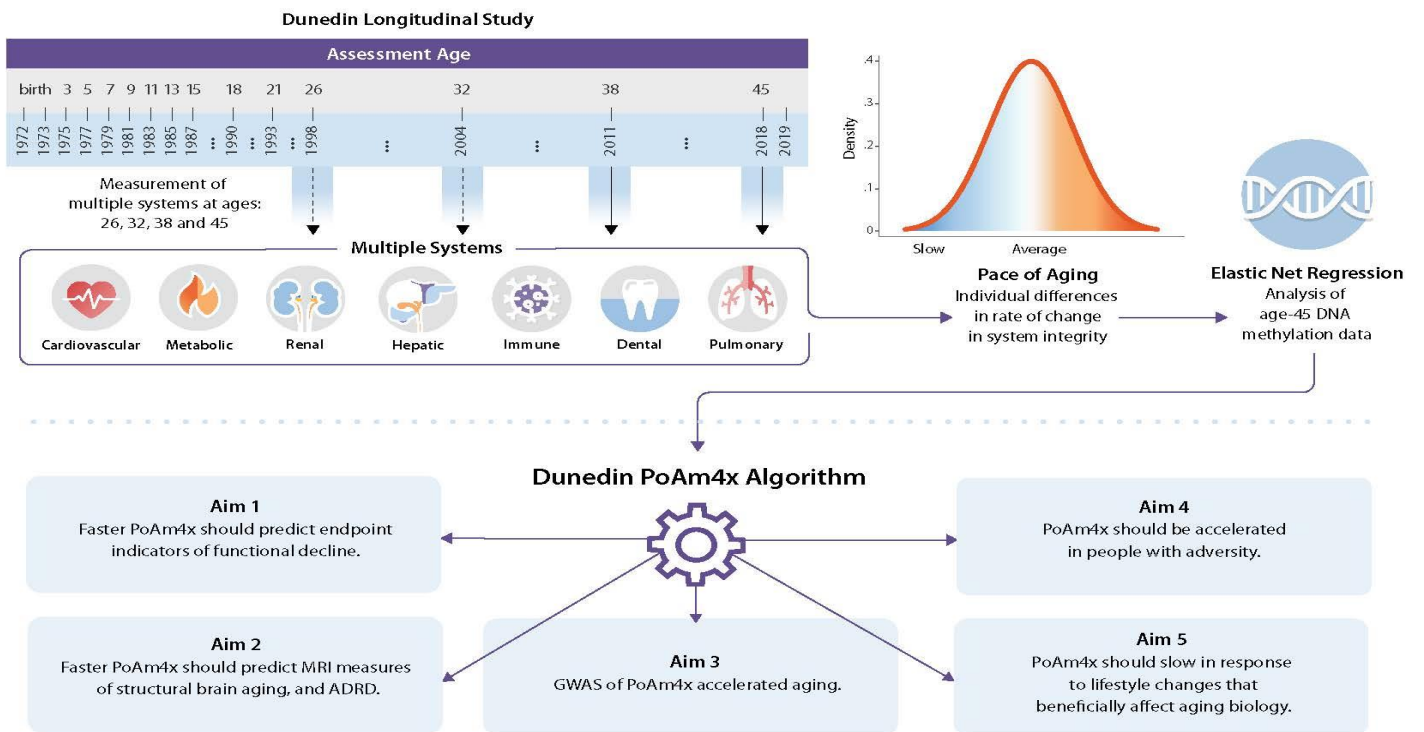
Dunedin Longitudinal Study

Assessment Age

birth 3 5 7 9 11 13 15 18 21 26 32 38 45

1972 1973 1975 1977 1979 1981 1983 1985 1987 ⋮ 1990 1993 ⋮ 1998 ⋮ 2004 ⋮ 2011 ⋮ 2018 2019

Measurement of multiple systems at ages: 26, 32, 38 and 45

Multiple Systems

Cardiovascular Metabolic Renal Hepatic Immune Dental Pulmonary

.4
.3
.2
.1
0

Density

Slow Average

Pace of Aging
Individual differences in rate of change in system integrity

Elastic Net Regression
Analysis of age-45 DNA methylation data

Dunedin PoAm4x Algorithm

Aim 1
Faster PoAm4x should predict endpoint indicators of functional decline.

Aim 4
PoAm4x should be accelerated in people with adversity.

Aim 2
Faster PoAm4x should predict MRI measures of structural brain aging, and ADRD.

Aim 3
GWAS of PoAm4x accelerated aging.

Aim 5
PoAm4x should slow in response to lifestyle changes that beneficially affect aging biology.